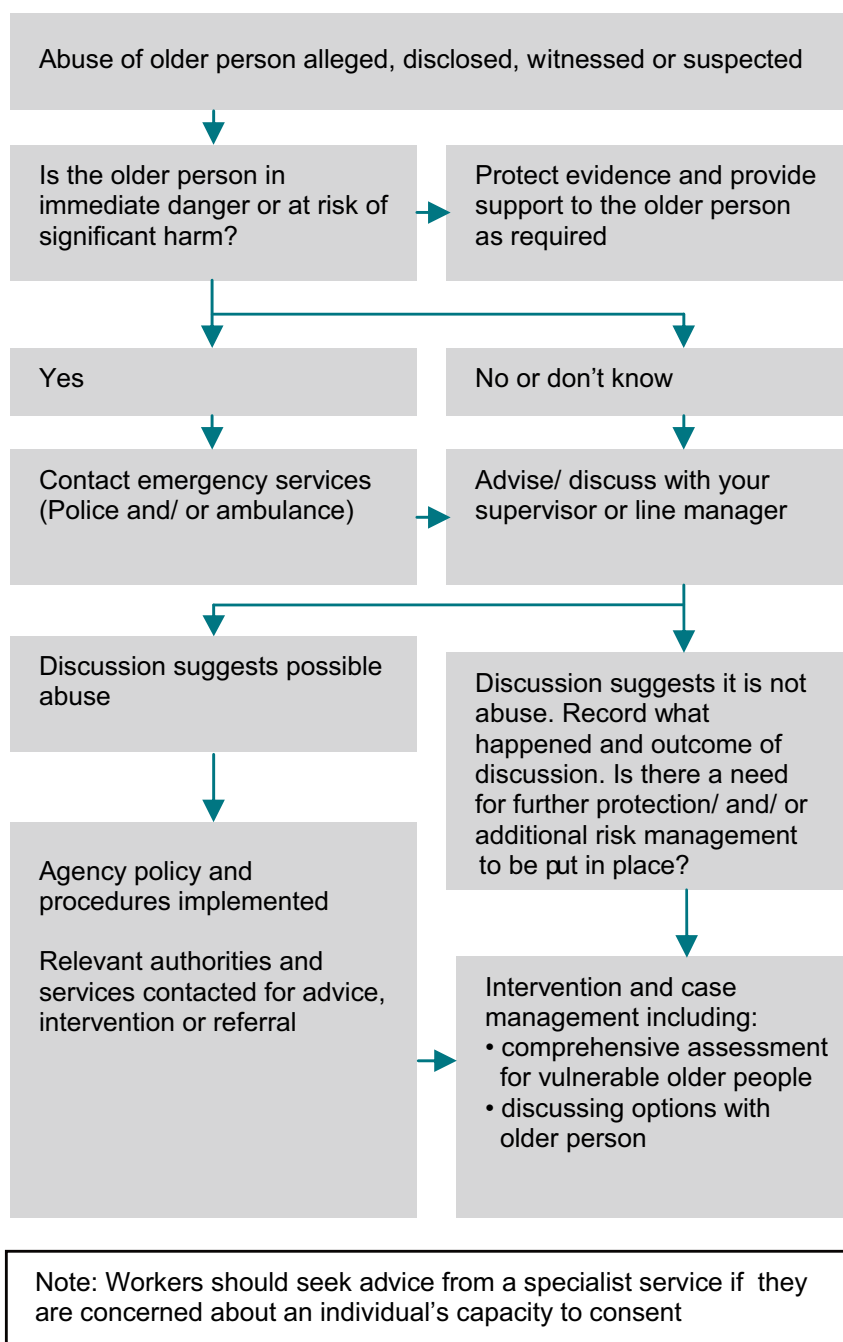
Abuse of older person alleged, disclosed, witnessed or suspected

Is the older person in immediate danger or at risk of significant harm?

Protect evidence and provide support to the older person as required

Yes

No or don't know

Contact emergency services (Police and/ or ambulance)

Advise/ discuss with your supervisor or line manager

Discussion suggests possible abuse

Discussion suggests it is not abuse. Record what happened and outcome of discussion. Is there a need for further protection/ and/ or additional risk management to be put in place?

Agency policy and procedures implemented

Relevant authorities and services contacted for advice, intervention or referral

Intervention and case management including:
• comprehensive assessment for vulnerable older people
• discussing options with older person

Note: Workers should seek advice from a specialist service if they are concerned about an individual's capacity to consent